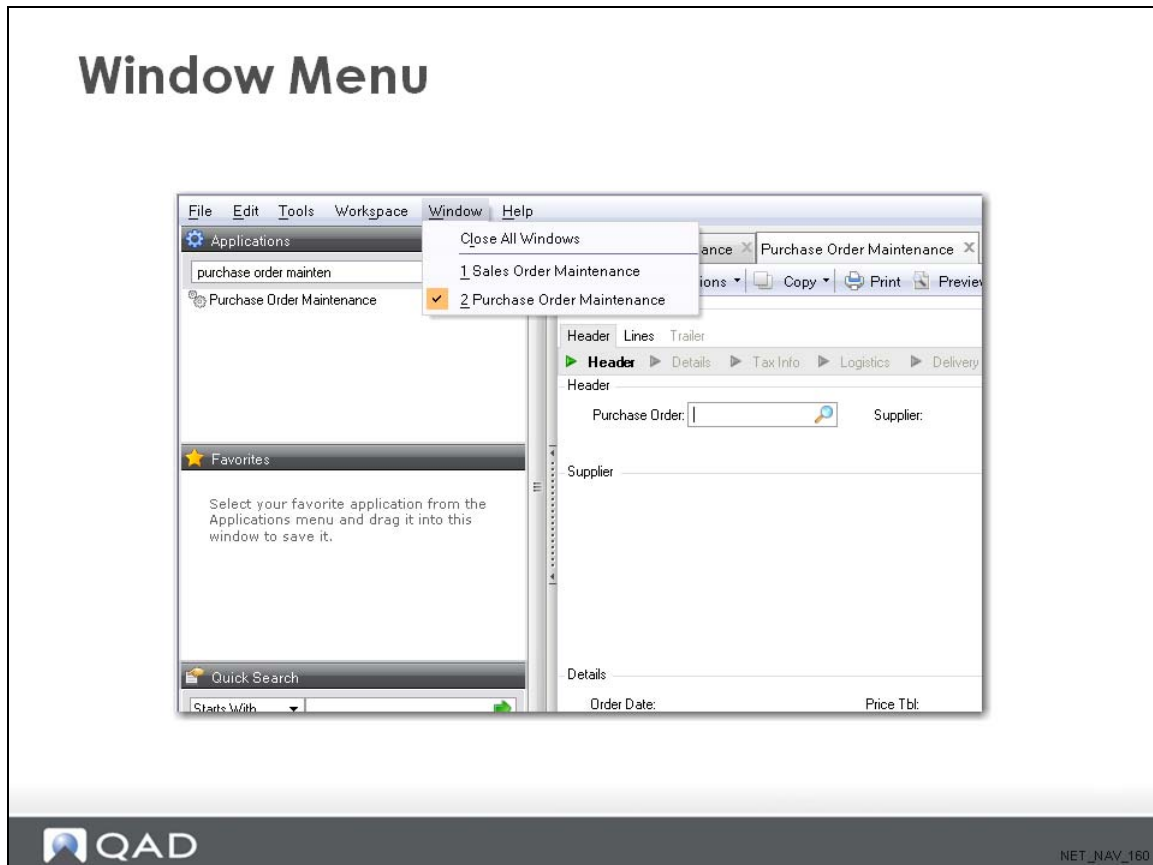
Window Menu

File Edit Tools Workspace Window Help

Applications

purchase order mainten

Purchase Order Maintenance

Close All Windows

1 Sales Order Maintenance

2 Purchase Order Maintenance

ance × Purchase Order Maintenance ×

ions ▾ Copy ▾ Print Previe

Header Lines Trailer

Header Details Tax Info Logistics Delivery

Header

Purchase Order:

Supplier:

Favorites

Select your favorite application from the Applications menu and drag it into this window to save it.

Supplier

Quick Search

Starts With

Details

Order Date:

Price Tbl:

QAD

NET_NAV_160